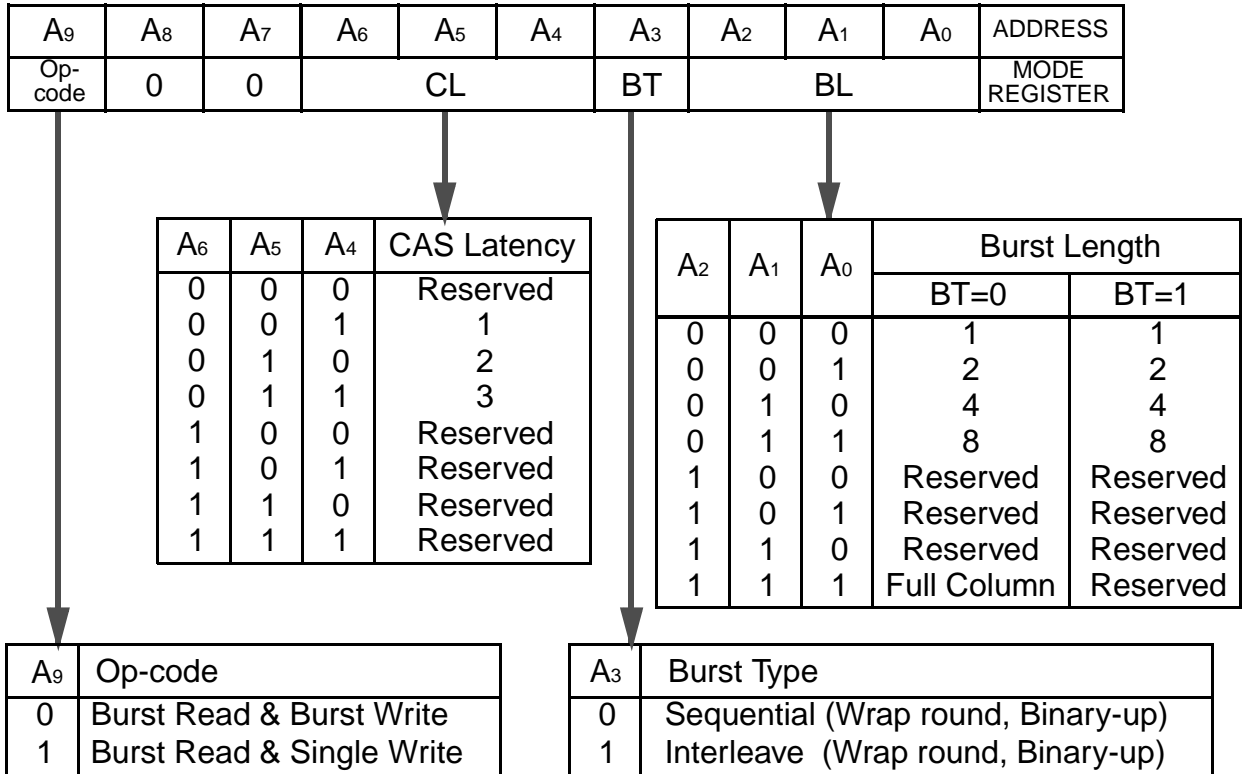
| $A_9$ | $A_8$ | $A_7$ | $A_6$ | $A_5$ | $A_4$ | $A_3$ | $A_2$ | $A_1$ | $A_0$ | ADDRESS |
|---|---|---|---|---|---|---|---|---|---|---|
| Op-code | 0 | 0 | CL | | | BT | BL | | | MODE REGISTER |

| $A_6$ | $A_5$ | $A_4$ | CAS Latency |
|---|---|---|---|
| 0 | 0 | 0 | Reserved |
| 0 | 0 | 1 | 1 |
| 0 | 1 | 0 | 2 |
| 0 | 1 | 1 | 3 |
| 1 | 0 | 0 | Reserved |
| 1 | 0 | 1 | Reserved |
| 1 | 1 | 0 | Reserved |
| 1 | 1 | 1 | Reserved |

| $A_2$ | $A_1$ | $A_0$ | Burst Length BT=0 | Burst Length BT=1 |
|---|---|---|---|---|
| 0 | 0 | 0 | 1 | 1 |
| 0 | 0 | 1 | 2 | 2 |
| 0 | 1 | 0 | 4 | 4 |
| 0 | 1 | 1 | 8 | 8 |
| 1 | 0 | 0 | Reserved | Reserved |
| 1 | 0 | 1 | Reserved | Reserved |
| 1 | 1 | 0 | Reserved | Reserved |
| 1 | 1 | 1 | Full Column | Reserved |

| $A_9$ | Op-code |
|---|---|
| 0 | Burst Read & Burst Write |
| 1 | Burst Read & Single Write |

| $A_3$ | Burst Type |
|---|---|
| 0 | Sequential (Wrap round, Binary-up) |
| 1 | Interleave (Wrap round, Binary-up) |